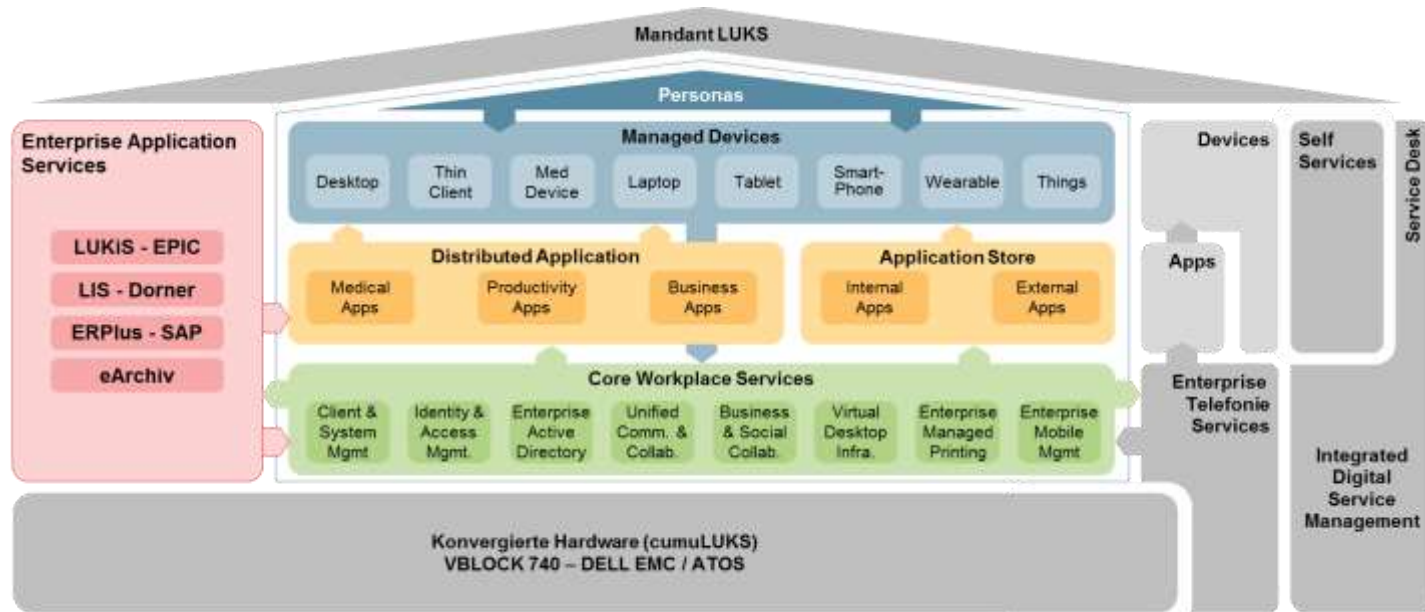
Mandant LUKS

Personas

Enterprise Application Services

LUKiS - EPIC

LIS - Dorner

ERPlus - SAP

eArchiv

Managed Devices

Desktop

Thin Client

Med Device

Laptop

Tablet

Smart-Phone

Wearable

Things

Distributed Application

Medical Apps

Productivity Apps

Business Apps

Application Store

Internal Apps

External Apps

Core Workplace Services

Client & System Mgmt

Identity & Access Mgmt.

Enterprise Active Directory

Unified Comm. & Collab.

Business & Social Collab.

Virtual Desktop Infra.

Enterprise Managed Printing

Enterprise Mobile Mgmt

Devices

Apps

Enterprise Telefonie Services

Self Services

Service Desk

Integrated Digital Service Management

Konvergierte Hardware (cumuLUKS)
VBLOCK 740 – DELL EMC / ATOS